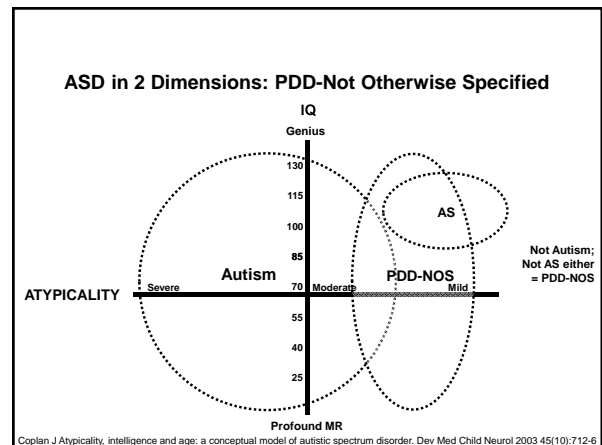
ASD in 2 Dimensions: PDD-Not Otherwise Specified

IQ

Genius

130

115

100

85

70

55

40

25

Profound MR

AS

Autism

PDD-NOS

ATYPICALITY

Severe

Moderate

Mild

Not Autism; Not AS either = PDD-NOS

Coplan J Atypicality, intelligence and age: a conceptual model of autistic spectrum disorder. Dev Med Child Neurol 2003 45(10):712-6